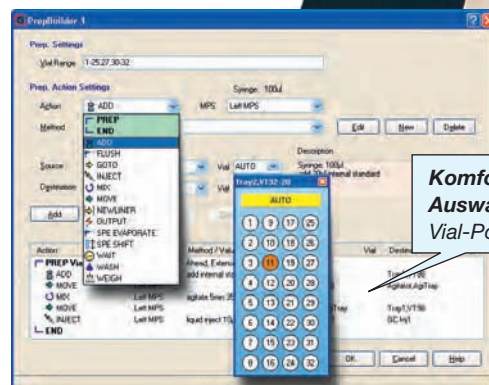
PrepBuilder 1

Prep. Settings

Vial Range 1-25,27,30-32

Prep. Action Settings

Syringe: 100µl

Action ADD

MPS Left MPS

Method

Edit New Delete

Source

Vial AUTO

Description

Destination

Syringe: 100µl
add 20µl internal standard

Add

PREP
END
ADD
FLUSH
GOTO
INJECT
MIX
MOVE
NEWLINER
OUTPUT
SPE EVAPORATE
SPE SHIFT
WAIT
WASH
WEIGH

Tray2,VT32-20

AUTO

| 1 | 9 | 17 | 25 |
|---|---|---|---|
| 2 | 10 | 18 | 26 |
| 3 | 11 | 19 | 27 |
| 4 | 12 | 20 | 28 |
| 5 | 13 | 21 | 29 |
| 6 | 14 | 22 | 30 |
| 7 | 15 | 23 | 31 |
| 8 | 16 | 24 | 32 |

Action

Method / Value

Vial

Desti

PREP Via

ADD

MOVE

MIX

MOVE

INJECT

END

Ahead, Extens

add internal sta

Left MPS

Left MPS

agitate 5min 25

Left MPS

Left MPS

liquid inject 10µ

Tray1,VT98

Agitator,AgiTray

Tray

Tray1,VT98

GC Inj1

OK Cancel Help

Komfo
Auswa
Vial-Po